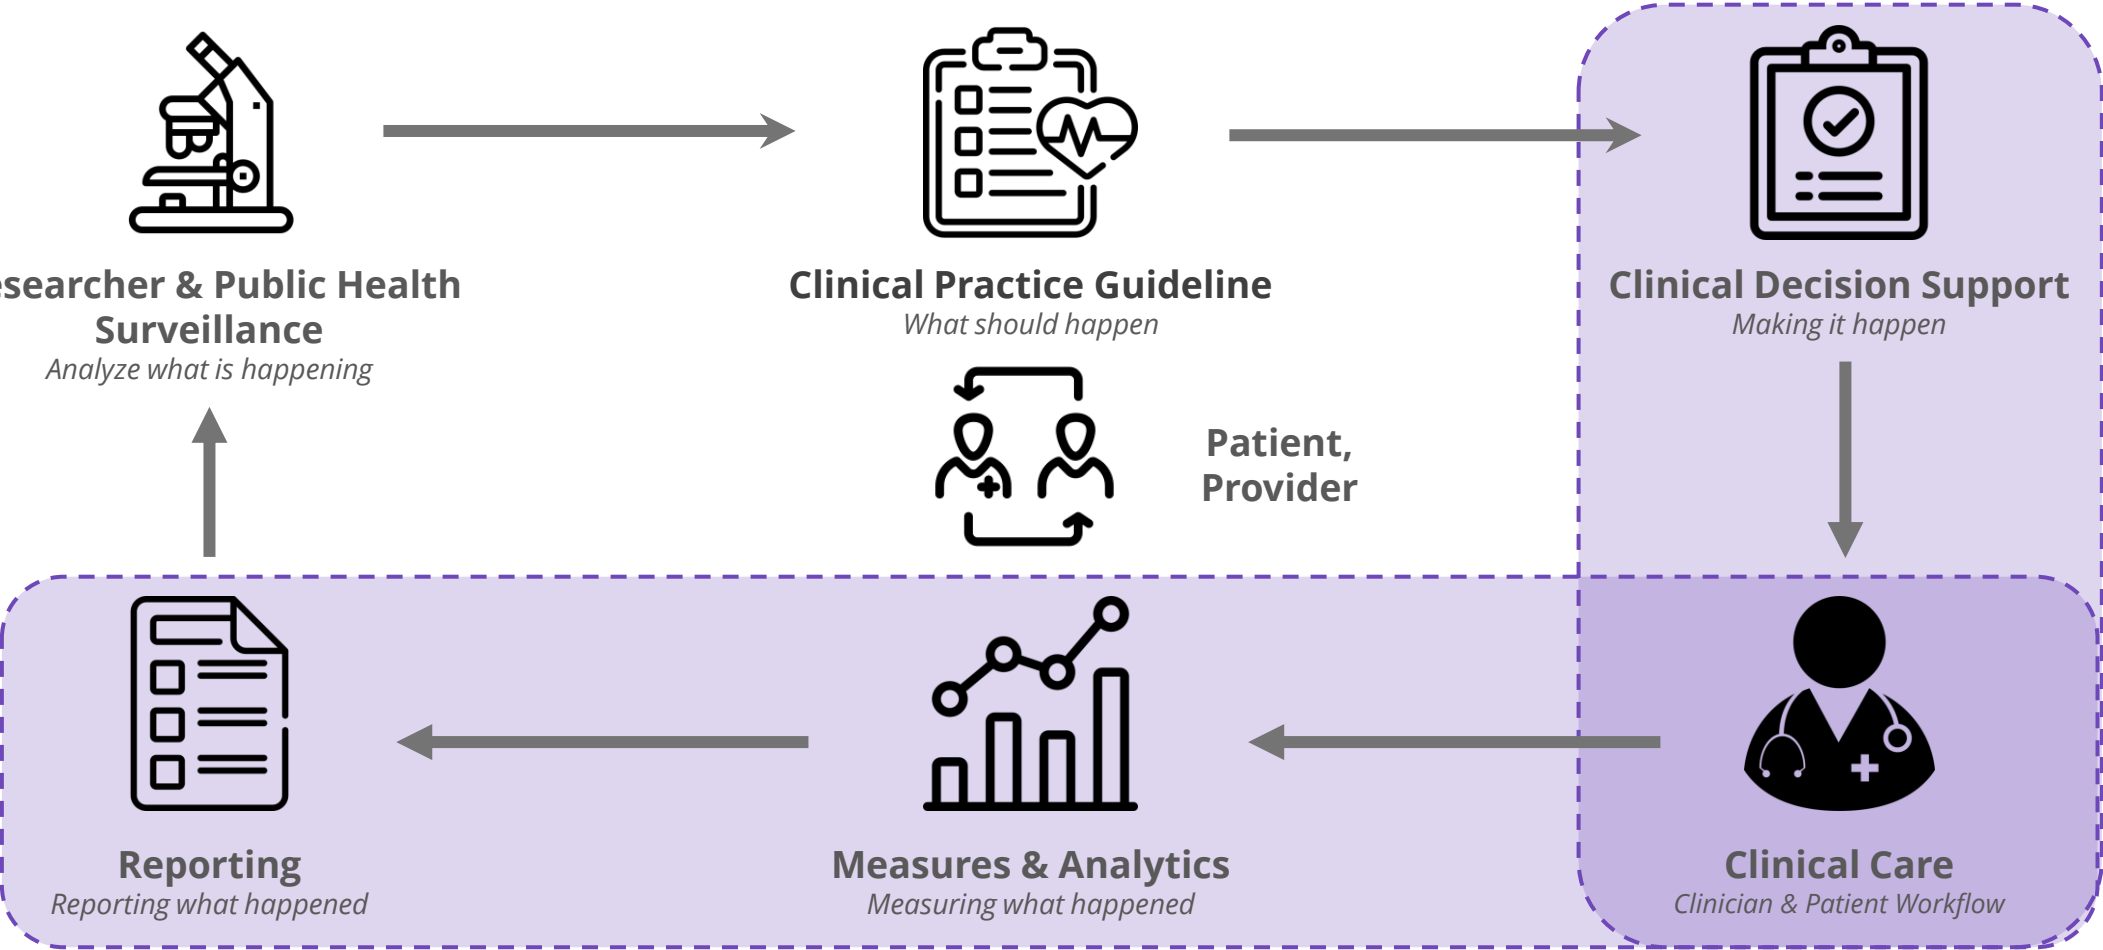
esearcher & Public Health Surveillance
Analyze what is happening

Clinical Practice Guideline
What should happen

Clinical Decision Support
Making it happen

Patient, Provider

Reporting
Reporting what happened

Measures & Analytics
Measuring what happened

Clinical Care
Clinician & Patient Workflow